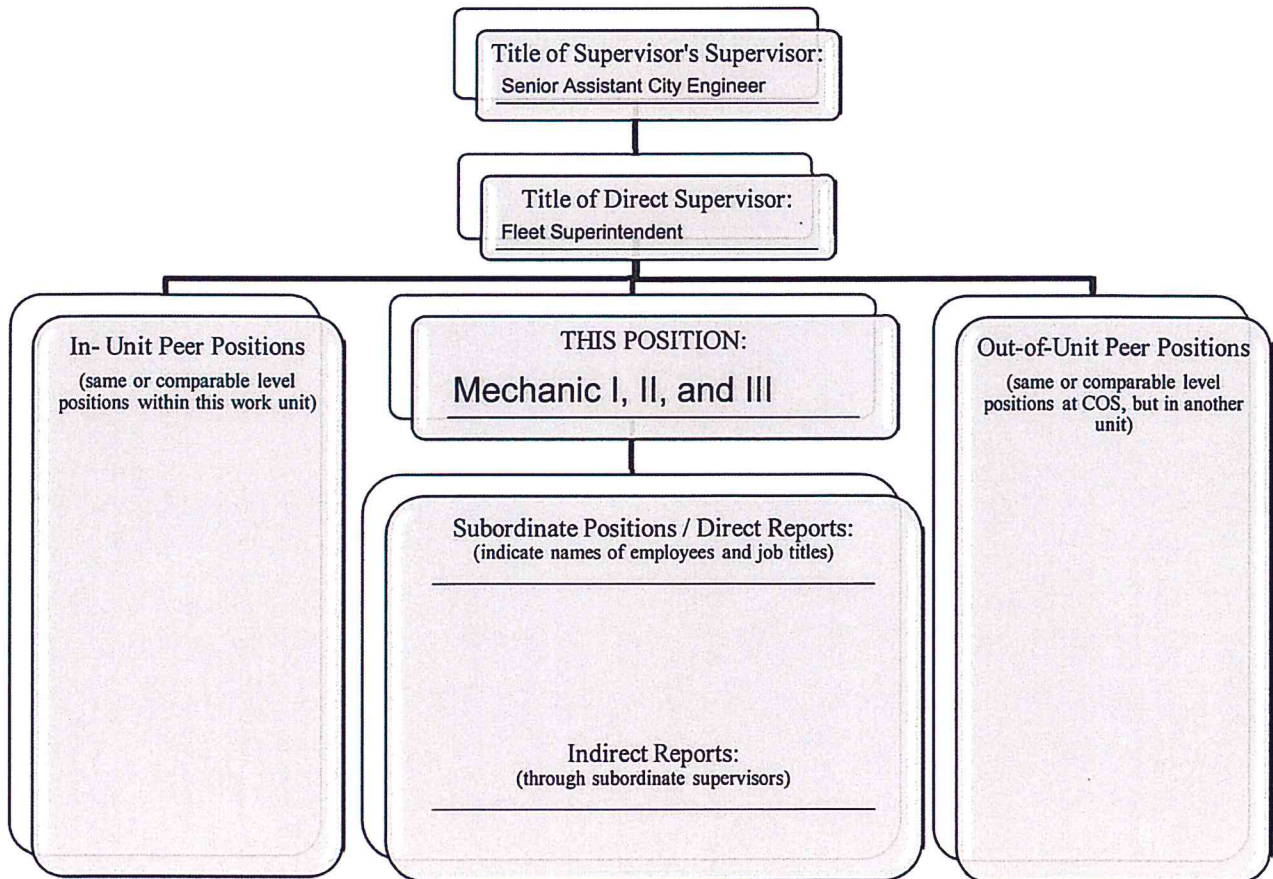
Title of Supervisor's Supervisor:
Senior Assistant City Engineer

Title of Direct Supervisor:
Fleet Superintendent

In- Unit Peer Positions
(same or comparable level positions within this work unit)

THIS POSITION:
Mechanic I, II, and III

Out-of-Unit Peer Positions
(same or comparable level positions at COS, but in another unit)

Subordinate Positions / Direct Reports:
(indicate names of employees and job titles)

Indirect Reports:
(through subordinate supervisors)